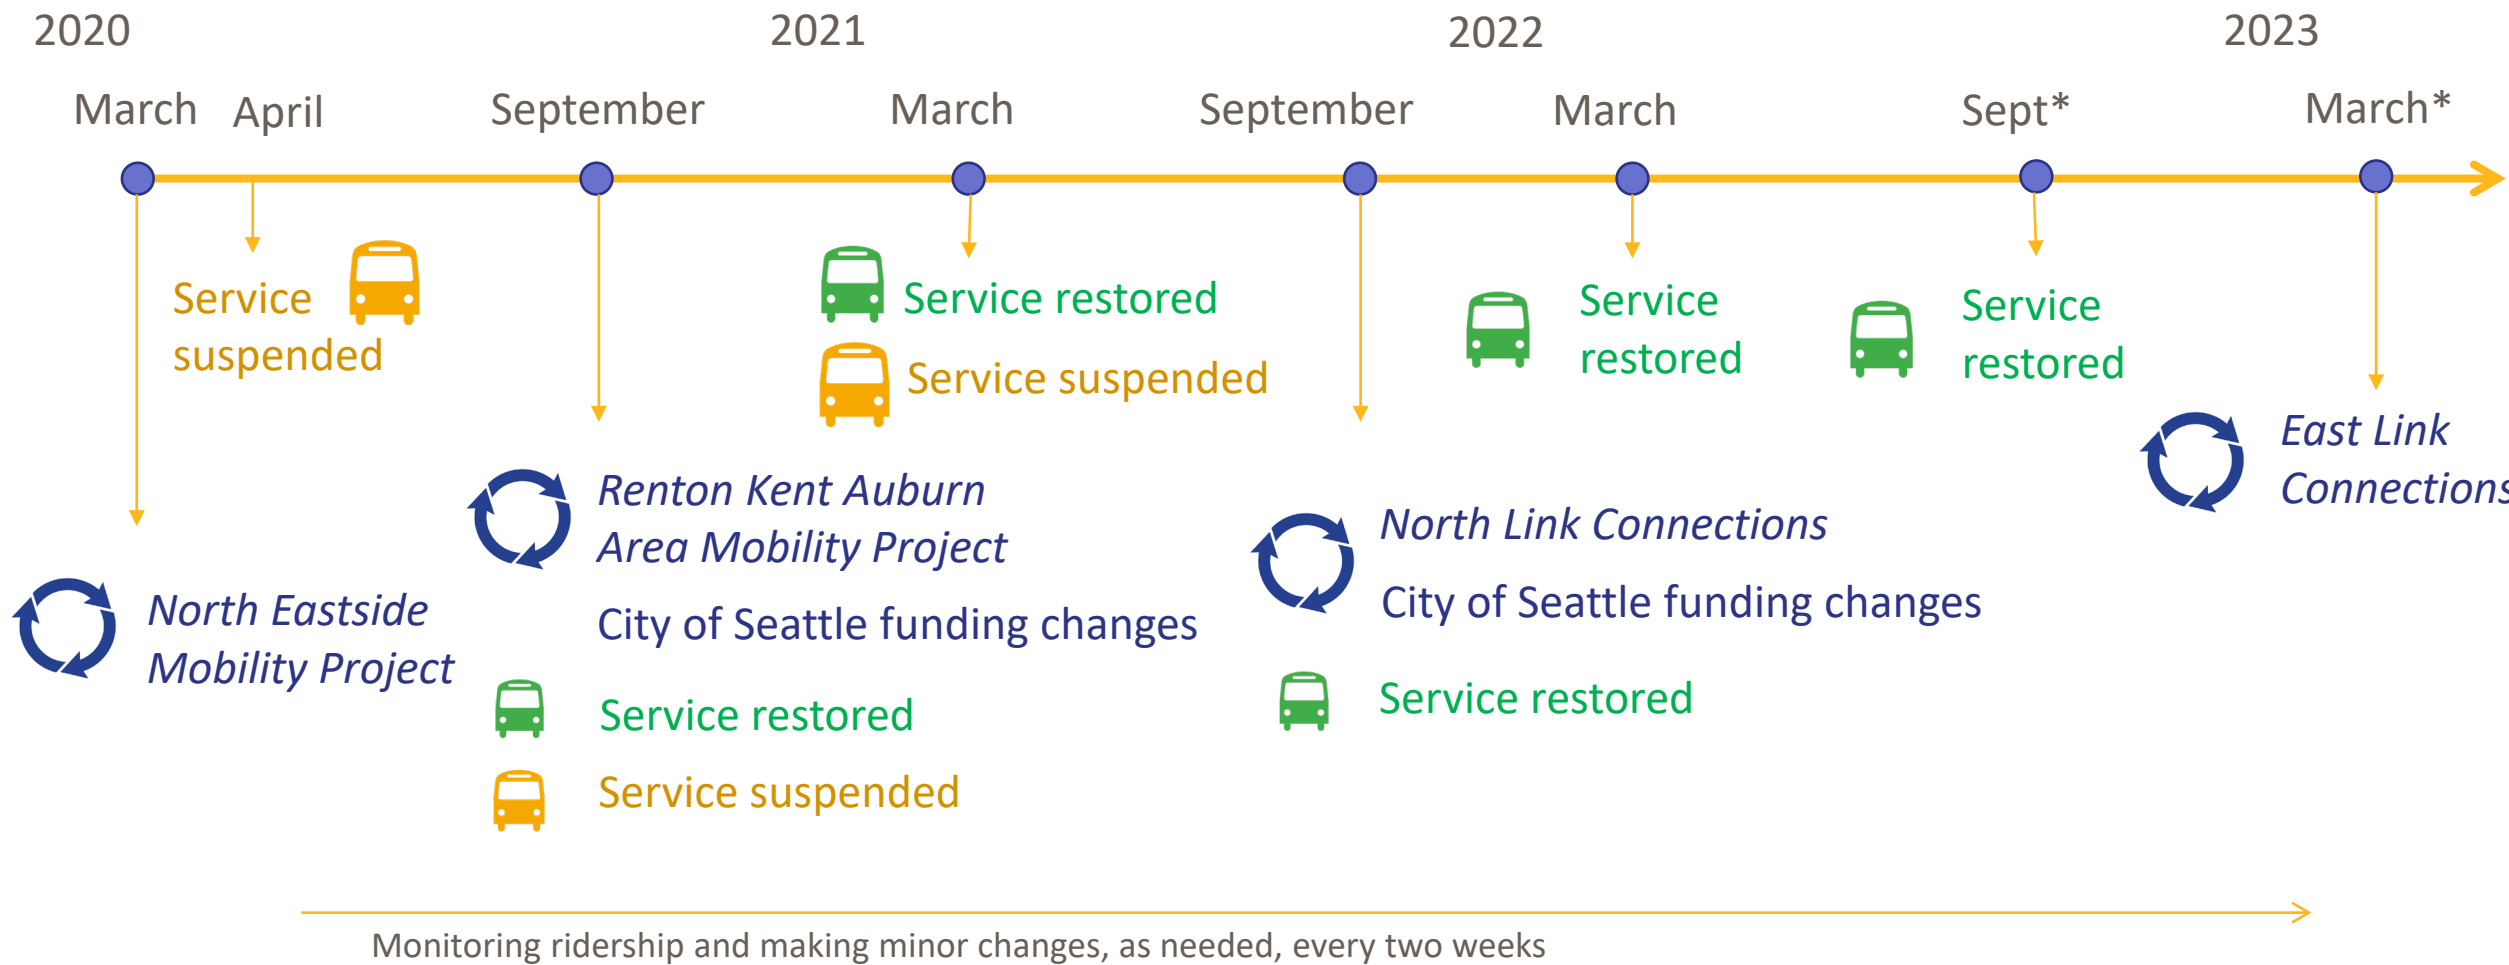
2020 2021 2022 2023

March April September March September March Sept* March*

Service suspended

North Eastside Mobility Project

Renton Kent Auburn Area Mobility Project

City of Seattle funding changes

Service restored

Service suspended

Service restored

Service suspended

North Link Connections

City of Seattle funding changes

Service restored

Service restored

Service restored

East Link Connections

Monitoring ridership and making minor changes, as needed, every two weeks